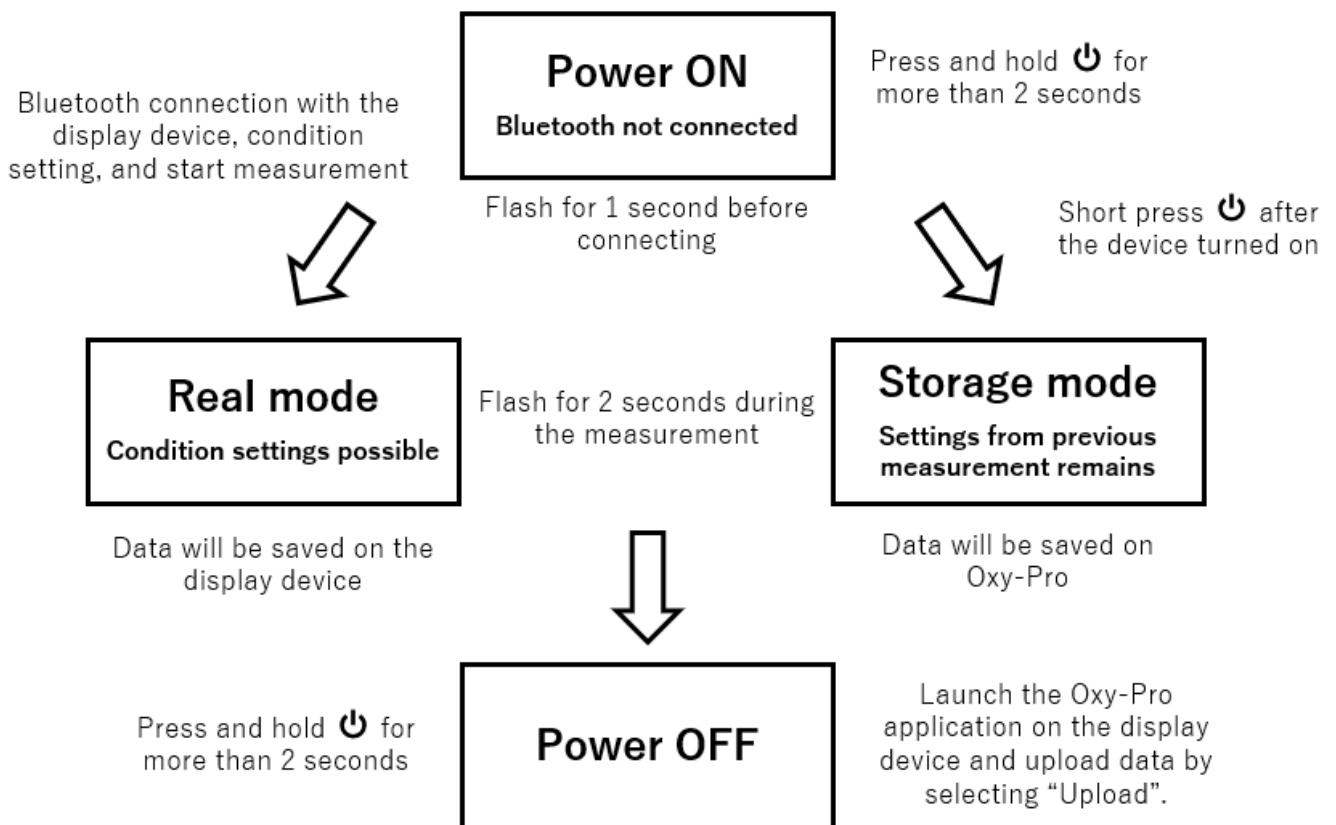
Power ON
Bluetooth not connected

Press and hold ⏻ for more than 2 seconds

Bluetooth connection with the display device, condition setting, and start measurement

Flash for 1 second before connecting

Short press ⏻ after the device turned on

Real mode
Condition settings possible

Flash for 2 seconds during the measurement

Storage mode
Settings from previous measurement remains

Data will be saved on the display device

Data will be saved on Oxy-Pro

Press and hold ⏻ for more than 2 seconds

Power OFF

Launch the Oxy-Pro application on the display device and upload data by selecting "Upload".